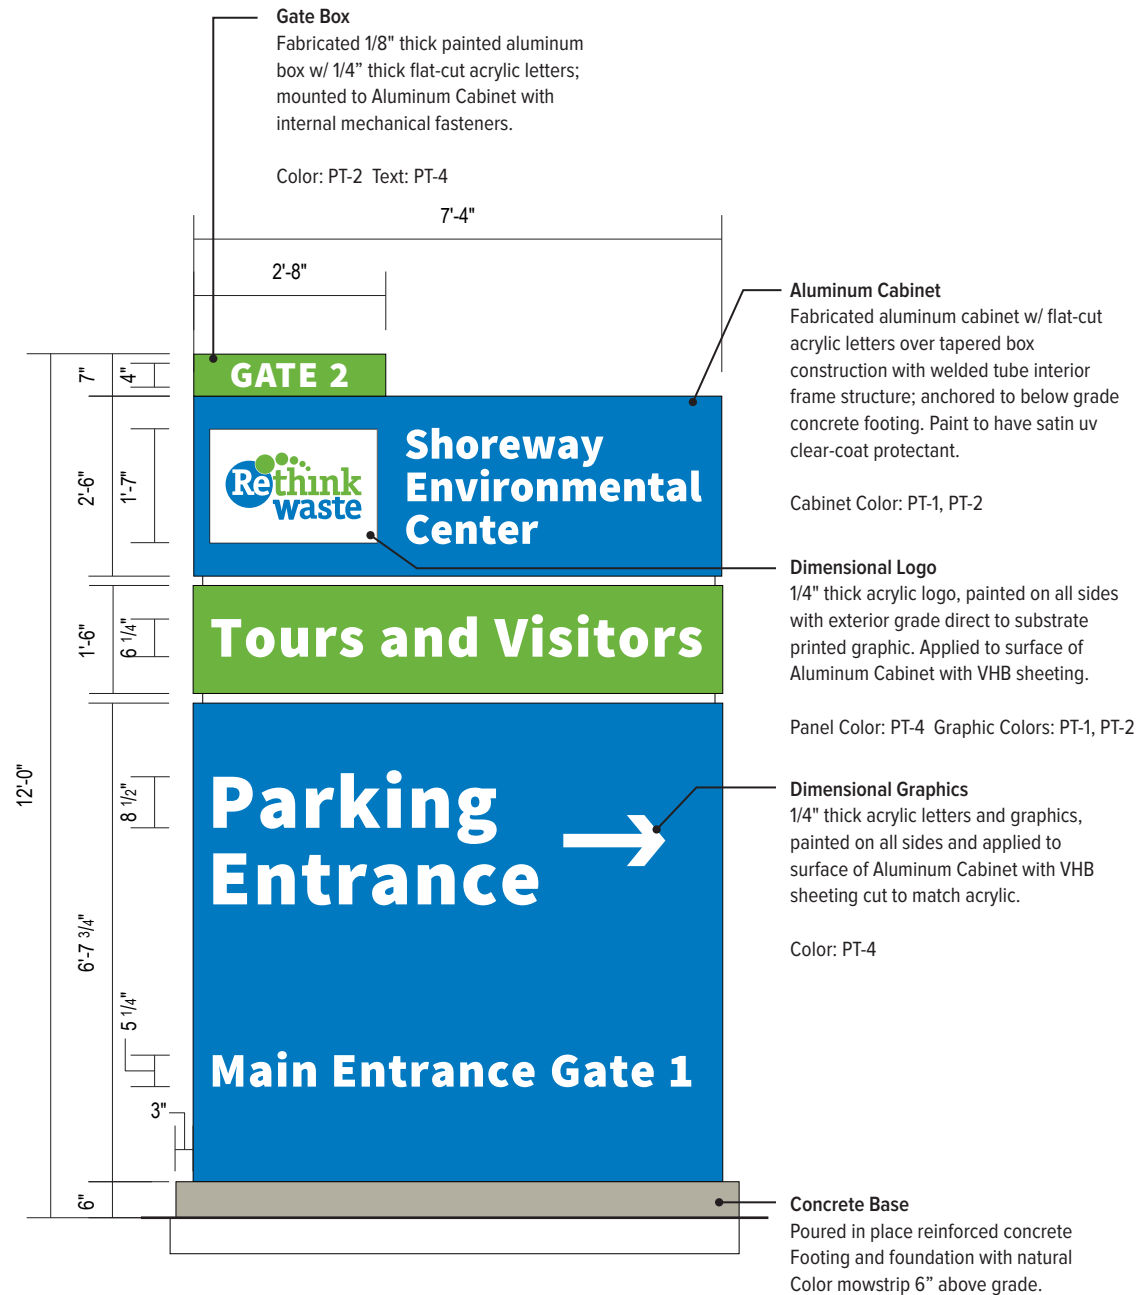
Gate Box
Fabricated 1/8" thick painted aluminum box w/ 1/4" thick flat-cut acrylic letters; mounted to Aluminum Cabinet with internal mechanical fasteners.

Color: PT-2 Text: PT-4

7'-4"

2'-8"

7"

4"

GATE 2

2'-6"

1'-7"

Rethink waste

Shoreway Environmental Center

1'-6"

6 1/4"

Tours and Visitors

12'-0"

8 1/2"

Parking Entrance →

6'-7 3/4"

5 1/4"

Main Entrance Gate 1

3"

6"

Aluminum Cabinet
Fabricated aluminum cabinet w/ flat-cut acrylic letters over tapered box construction with welded tube interior frame structure; anchored to below grade concrete footing. Paint to have satin uv clear-coat protectant.

Cabinet Color: PT-1, PT-2

Dimensional Logo
1/4" thick acrylic logo, painted on all sides with exterior grade direct to substrate printed graphic. Applied to surface of Aluminum Cabinet with VHB sheeting.

Panel Color: PT-4 Graphic Colors: PT-1, PT-2

Dimensional Graphics
1/4" thick acrylic letters and graphics, painted on all sides and applied to surface of Aluminum Cabinet with VHB sheeting cut to match acrylic.

Color: PT-4

Concrete Base
Poured in place reinforced concrete Footing and foundation with natural Color mowstrip 6" above grade.